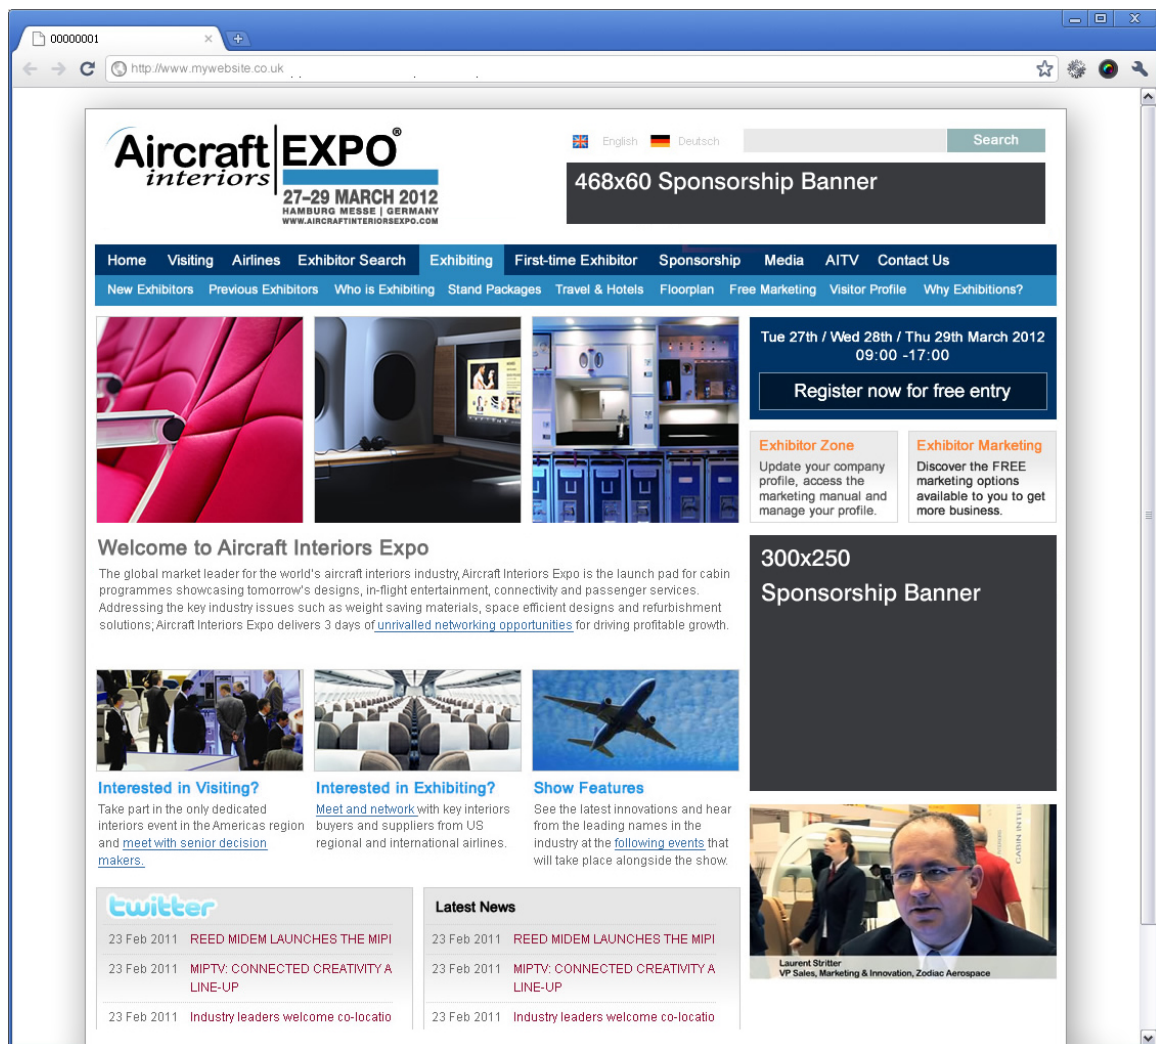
00000001

http://www.mywebsite.co.uk

Aircraft interiors EXPO®
27–29 MARCH 2012
HAMBURG MESSE | GERMANY
WWW.AIRCRAFTINTERIORSEXPO.COM

English Deutsch Search

468x60 Sponsorship Banner

Home Visiting Airlines Exhibitor Search Exhibiting First-time Exhibitor Sponsorship Media AITV Contact Us

New Exhibitors Previous Exhibitors Who is Exhibiting Stand Packages Travel & Hotels Floorplan Free Marketing Visitor Profile Why Exhibitions?

Tue 27th / Wed 28th / Thu 29th March 2012
09:00 -17:00

Register now for free entry

Exhibitor Zone
Update your company profile, access the marketing manual and manage your profile.

Exhibitor Marketing
Discover the FREE marketing options available to you to get more business.

Welcome to Aircraft Interiors Expo

The global market leader for the world's aircraft interiors industry, Aircraft Interiors Expo is the launch pad for cabin programmes showcasing tomorrow's designs, in-flight entertainment, connectivity and passenger services. Addressing the key industry issues such as weight saving materials, space efficient designs and refurbishment solutions; Aircraft Interiors Expo delivers 3 days of unrivalled networking opportunities for driving profitable growth.

300x250
Sponsorship Banner

Interested in Visiting?
Take part in the only dedicated interiors event in the Americas region and meet with senior decision makers.

Interested in Exhibiting?
Meet and network with key interiors buyers and suppliers from US regional and international airlines.

Show Features
See the latest innovations and hear from the leading names in the industry at the following events that will take place alongside the show.

twitter

23 Feb 2011 REED MIDEM LAUNCHES THE MIPI
23 Feb 2011 MIPTV: CONNECTED CREATIVITY A LINE-UP
23 Feb 2011 Industry leaders welcome co-locatio

Latest News

23 Feb 2011 REED MIDEM LAUNCHES THE MIPI
23 Feb 2011 MIPTV: CONNECTED CREATIVITY A LINE-UP
23 Feb 2011 Industry leaders welcome co-locatio

CABIN INTERI

Laurent Stritter
VP Sales, Marketing & Innovation, Zodiac Aerospace